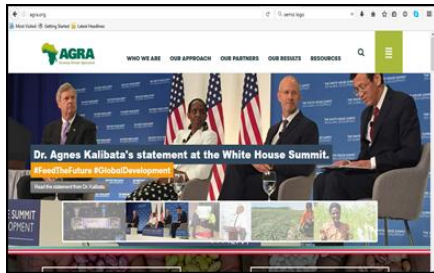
agra.org
Most Visited Getting Started Latest Headlines
agra logo
AGRA
Growing Africa's Agriculture
WHO WE ARE OUR APPROACH OUR PARTNERS OUR RESULTS RESOURCES
Dr. Agnes Kalibata's statement at the White House Summit.
#FeedTheFuture #GlobalDevelopment
Read the statement from Dr Kalibata
SUMMIT
OPMENT
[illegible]